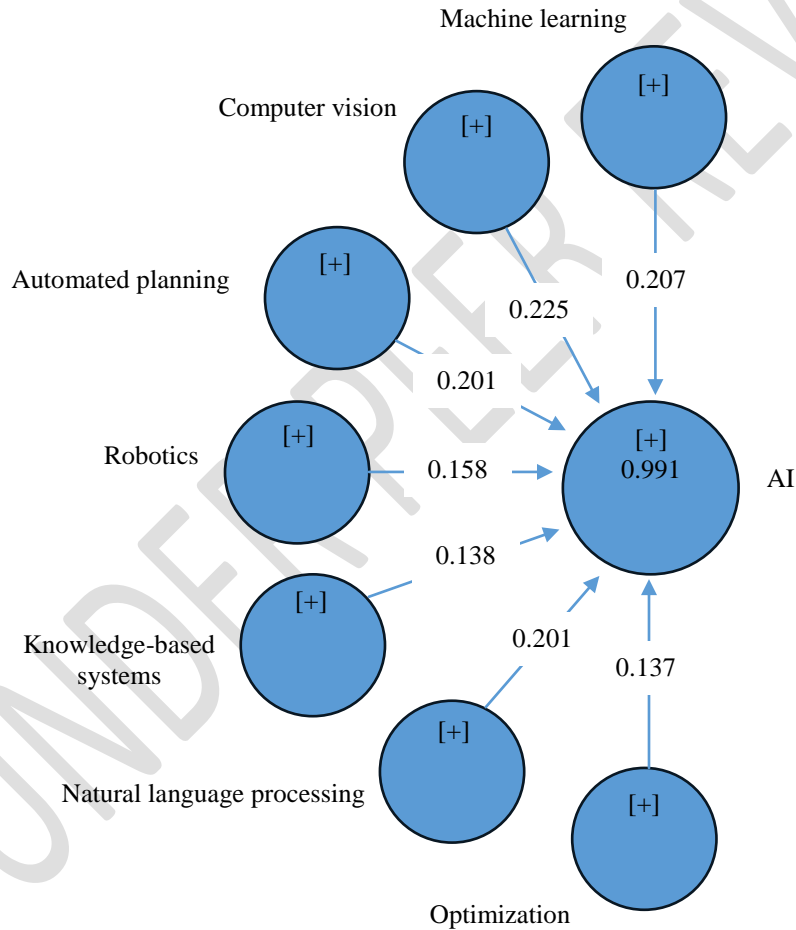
Machine learning

[+]

Computer vision

[+]

Automated planning

[+]

0.225

0.207

0.201

Robotics

[+]

0.158

[+]
0.991

AI

0.138

Knowledge-based systems

[+]

0.201

0.137

[+]

Natural language processing

[+]

Optimization